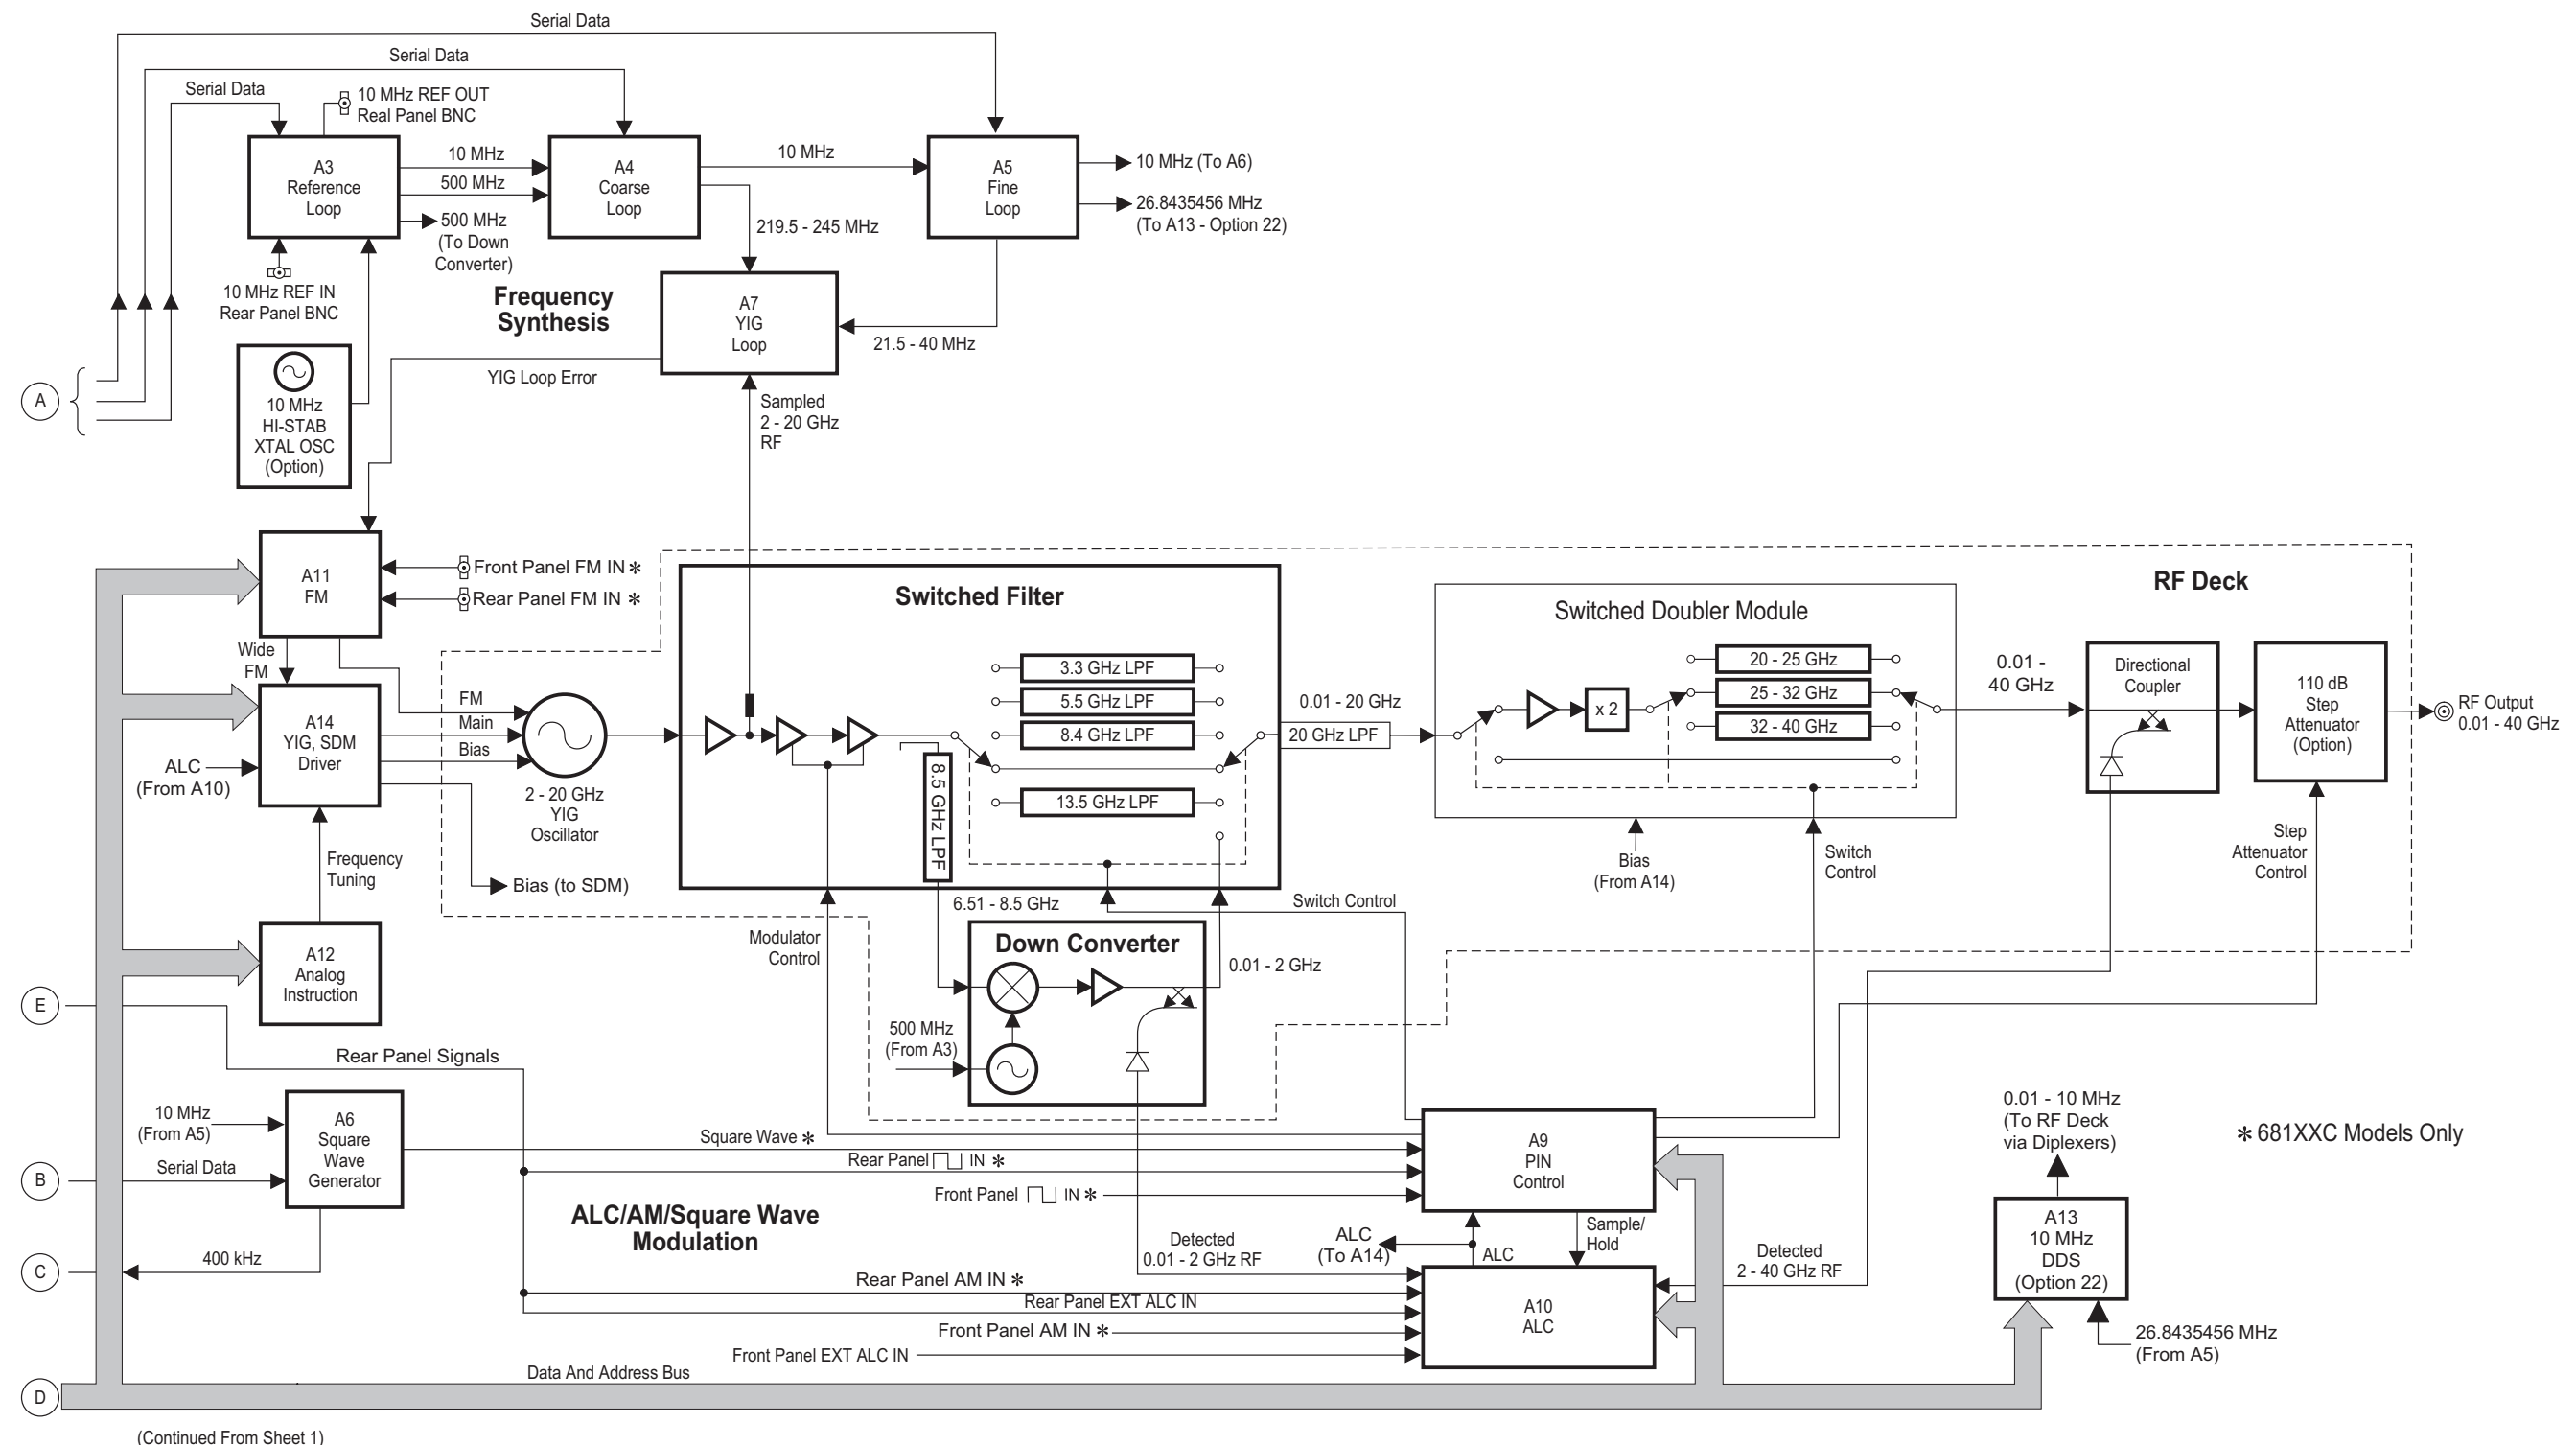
Serial Data
Serial Data
Serial Data
10 MHz REF OUT
Real Panel BNC
A3
Reference
Loop
10 MHz
500 MHz
500 MHz
(To Down
Converter)
A4
Coarse
Loop
10 MHz
219.5 - 245 MHz
A5
Fine
Loop
10 MHz (To A6)
26.8435456 MHz
(To A13 - Option 22)
10 MHz REF IN
Rear Panel BNC
Frequency
Synthesis
A7
YIG
Loop
21.5 - 40 MHz
A
10 MHz
HI-STAB
XTAL OSC
(Option)
YIG Loop Error
Sampled
2 - 20 GHz
RF
A11
FM
Front Panel FM IN ∗
Rear Panel FM IN ∗
Switched Filter
Switched Doubler Module
RF Deck
Wide
FM
A14
YIG, SDM
Driver
FM
Main
Bias
3.3 GHz LPF
5.5 GHz LPF
8.4 GHz LPF
13.5 GHz LPF
8.5 GHz LPF
0.01 - 20 GHz
20 GHz LPF
x 2
20 - 25 GHz
25 - 32 GHz
32 - 40 GHz
0.01 -
40 GHz
Directional
Coupler
110 dB
Step
Attenuator
(Option)
RF Output
0.01 - 40 GHz
ALC
(From A10)
2 - 20 GHz
YIG
Oscillator
Frequency
Tuning
Bias (to SDM)
Bias
(From A14)
Switch
Control
Step
Attenuator
Control
6.51 - 8.5 GHz
Switch Control
A12
Analog
Instruction
Modulator
Control
Down Converter
0.01 - 2 GHz
E
500 MHz
(From A3)
Rear Panel Signals
10 MHz
(From A5)
A6
Square
Wave
Generator
Square Wave ∗
Rear Panel IN ∗
Front Panel IN ∗
A9
PIN
Control
0.01 - 10 MHz
(To RF Deck
via Diplexers)
∗681XXC Models Only
B
Serial Data
ALC/AM/Square Wave
Modulation
Detected
0.01 - 2 GHz RF
ALC
(To A14)
ALC
Sample/
Hold
Detected
2 - 40 GHz RF
A13
10 MHz
DDS
(Option 22)
C
400 kHz
Rear Panel AM IN ∗
Rear Panel EXT ALC IN
Front Panel AM IN ∗
Front Panel EXT ALC IN
A10
ALC
26.8435456 MHz
(From A5)
D
Data And Address Bus
(Continued From Sheet 1)